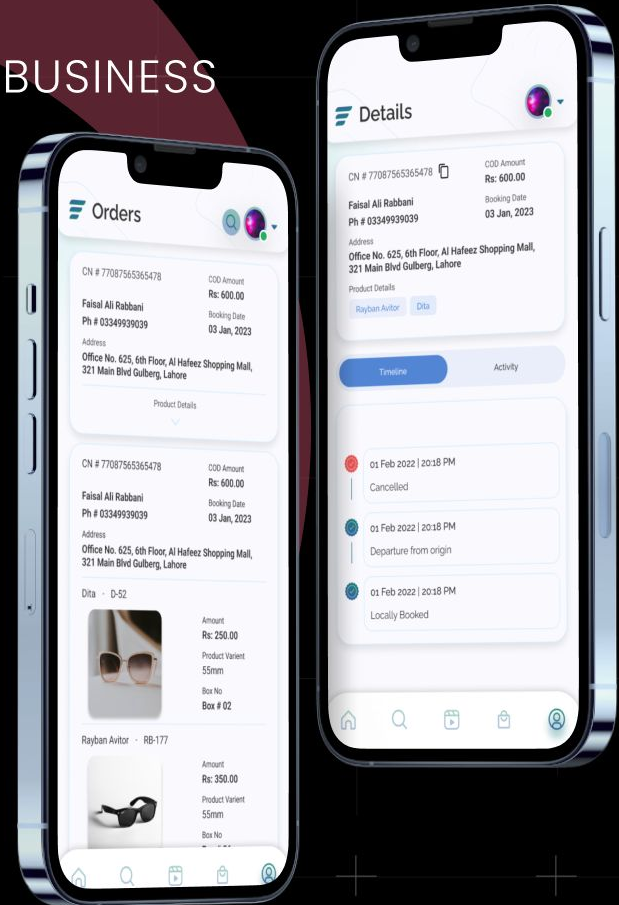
BUSINESS

Orders

CN # 77087565365478
COD Amount
Rs: 600.00
Faisal Ali Rabbani
Ph # 03349939039
Booking Date
03 Jan, 2023
Address
Office No. 625, 6th Floor, Al Hafeez Shopping Mall, 321 Main Blvd Gulberg, Lahore
Product Details

CN # 77087565365478
COD Amount
Rs: 600.00
Faisal Ali Rabbani
Ph # 03349939039
Booking Date
03 Jan, 2023
Address
Office No. 625, 6th Floor, Al Hafeez Shopping Mall, 321 Main Blvd Gulberg, Lahore
Dita · D-52
Amount
Rs: 250.00
Product Varient
55mm
Box No
Box # 02
Rayban Avitor · RB-177
Amount
Rs: 350.00
Product Varient
55mm
Box No
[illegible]

Details

CN # 77087565365478
COD Amount
Rs: 600.00
Faisal Ali Rabbani
Ph # 03349939039
Booking Date
03 Jan, 2023
Address
Office No. 625, 6th Floor, Al Hafeez Shopping Mall, 321 Main Blvd Gulberg, Lahore
Product Details
Rayban Avitor
Dita

Timeline
Activity

01 Feb 2022 | 20:18 PM
Cancelled
01 Feb 2022 | 20:18 PM
Departure from origin
01 Feb 2022 | 20:18 PM
Locally Booked